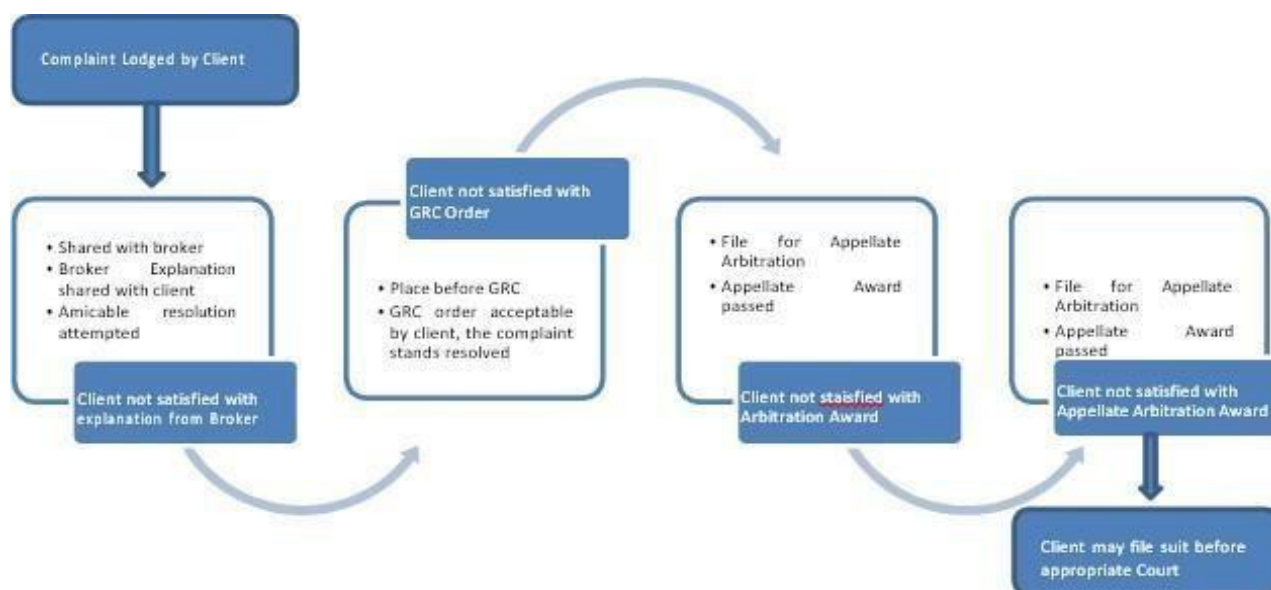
Complaint Lodged by Client

- Shared with broker
- Broker Explanation shared with client
- Amicable resolution attempted

Client not satisfied with explanation from Broker

Client not satisfied with GRC Order

- Place before GRC
- GRC order acceptable by client, the complaint stands resolved

- File for Appellate Arbitration
- Appellate Award passed

Client not staisfied with Arbitration Award

- File for Appellate Arbitration
- Appellate Award passed

Client not satisfied with Appellate Arbitration Award

Client may file suit before appropriate Court